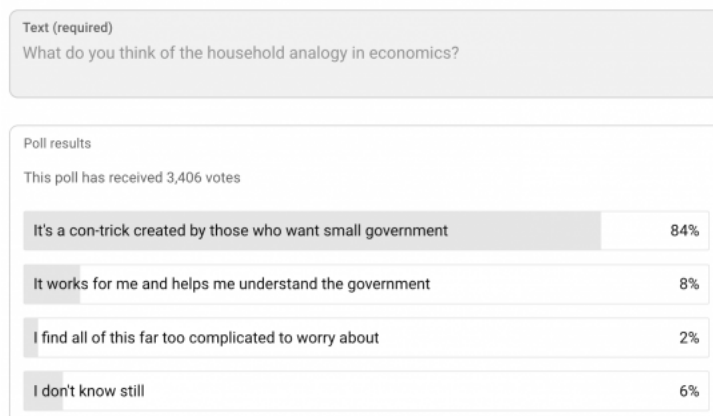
Text (required)
What do you think of the household analogy in economics?

Poll results

This poll has received 3,406 votes

It's a con-trick created by those who want small government 84%

It works for me and helps me understand the government 8%

I find all of this far too complicated to worry about 2%

I don't know still 6%